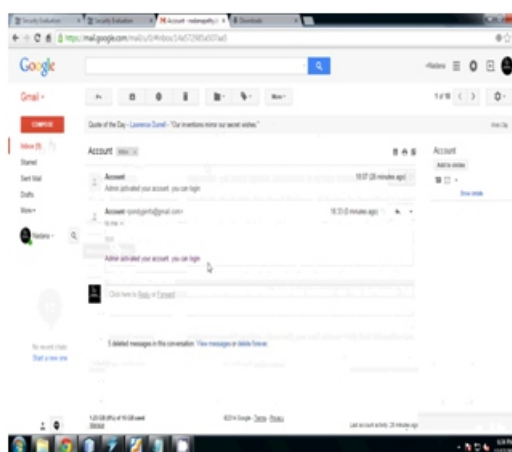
Security Evaluation
Security Evaluation
Account - nadarajathy
Downloads

https://mail.google.com/mail/u/0/#inbox/14e5729

Google

Gmail

COMPOSE

Inbox (5)
Starred
Sent Mail
Drafts
More

Nadara

More

1 of 18

Quote of the Day - Laurence Durrell - "Our inventions mirror our secret wishes."

Account Inbox x

Account
Admin activated your account. you can login
18:07 (28 minutes ago)

Account <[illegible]@gmail.com>
to me
18:33 (0 minutes ago)

Admin activated your account. you can login

Click here to Reply or Forward

5 deleted messages in this conversation. View messages or delete forever.

No recent chats
Start a new one

Account
Add to circles
Show details

1.23 GB (8%) of 15 GB used
Manage

©2014 Google - Terms - Privacy

Last account activity: 29 minutes ago
Details